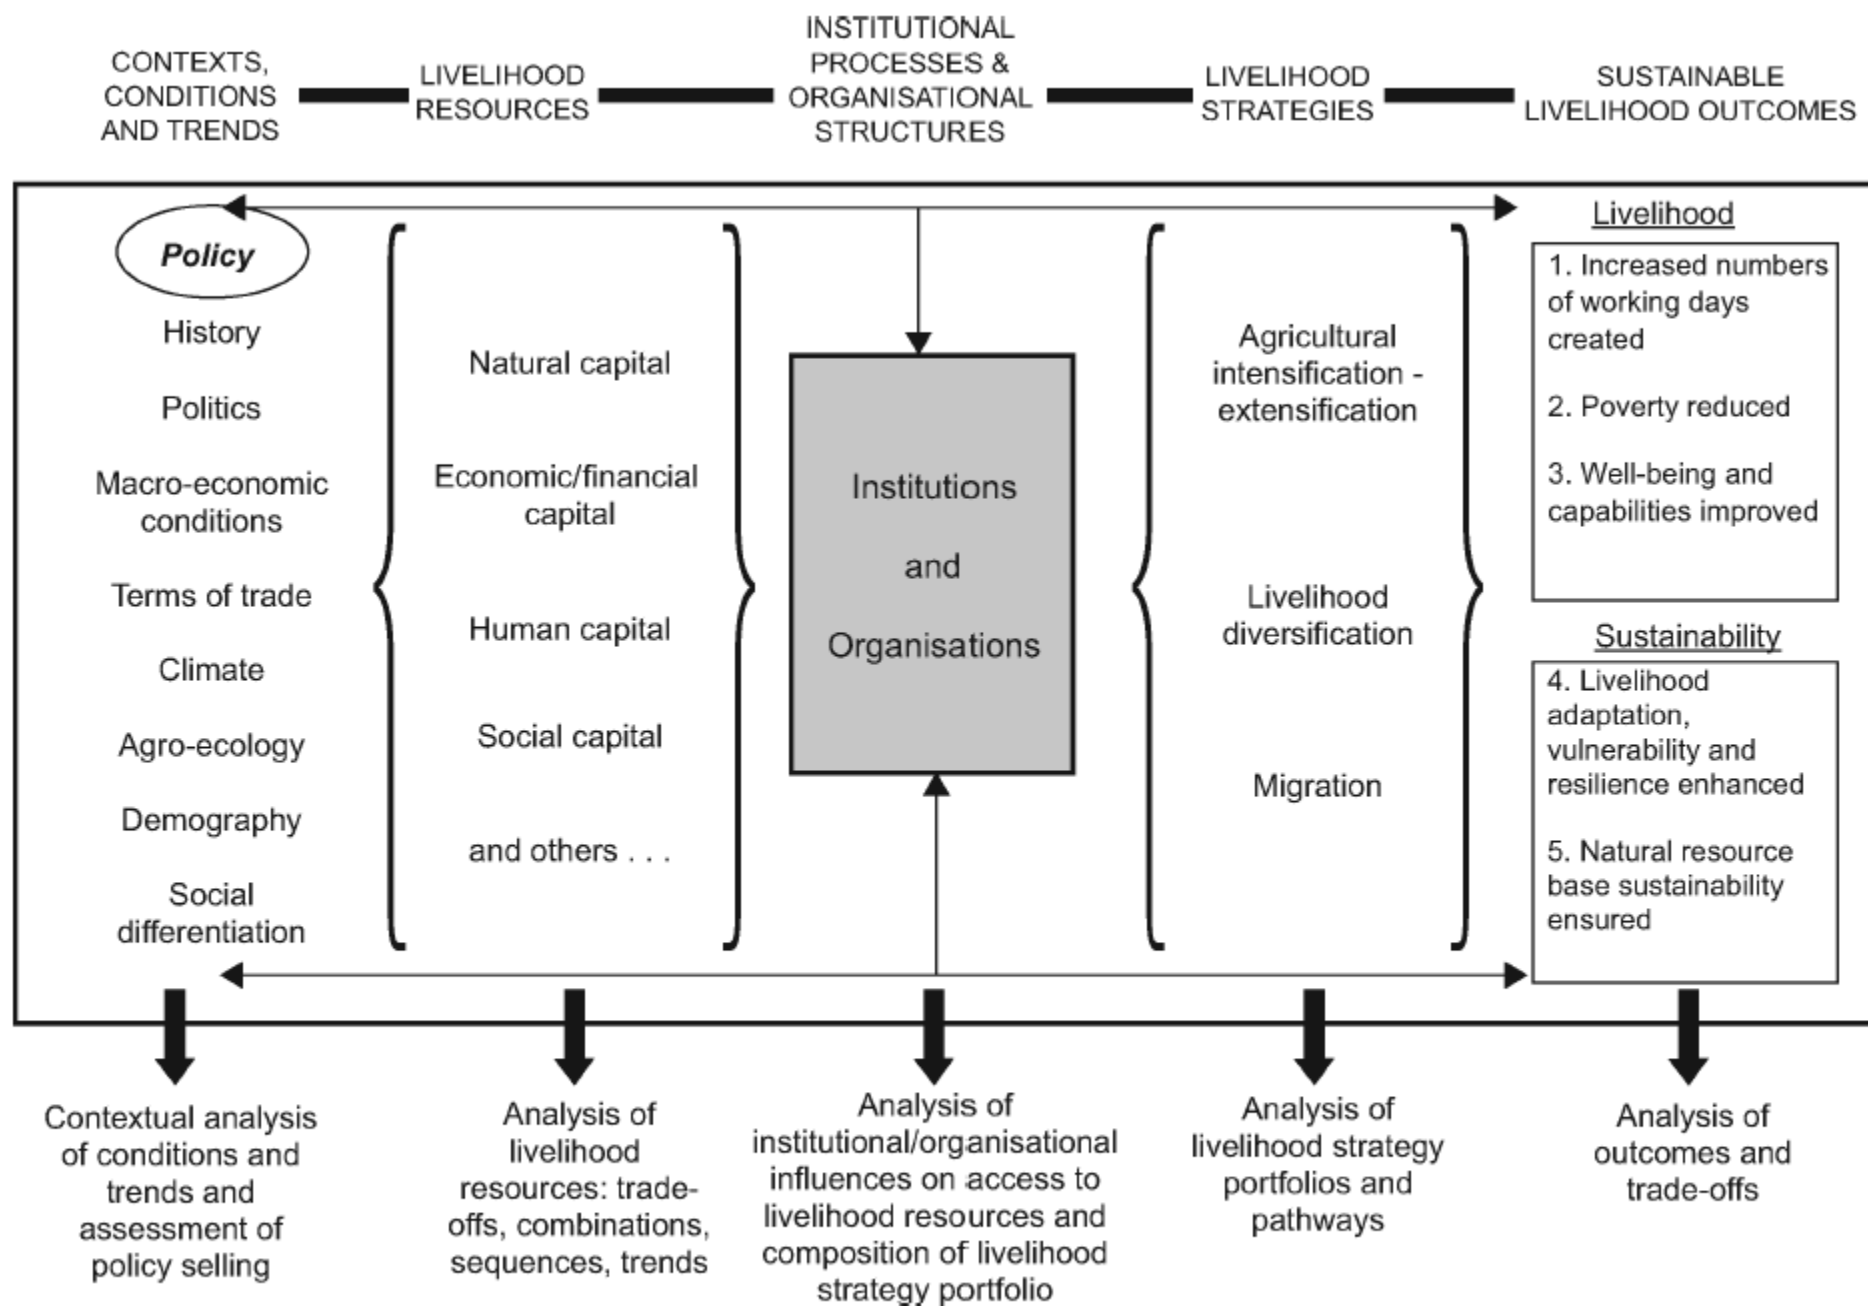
CONTEXTS, CONDITIONS AND TRENDS

LIVELIHOOD RESOURCES

INSTITUTIONAL PROCESSES & ORGANISATIONAL STRUCTURES

LIVELIHOOD STRATEGIES

SUSTAINABLE LIVELIHOOD OUTCOMES

Policy

History

Politics

Macro-economic conditions

Terms of trade

Climate

Agro-ecology

Demography

Social differentiation

Natural capital

Economic/financial capital

Human capital

Social capital

and others . . .

Institutions

and

Organisations

Agricultural intensification - extensification

Livelihood diversification

Migration

Livelihood

1. Increased numbers of working days created

2. Poverty reduced

3. Well-being and capabilities improved

Sustainability

4. Livelihood adaptation, vulnerability and resilience enhanced

5. Natural resource base sustainability ensured

Contextual analysis of conditions and trends and assessment of policy selling

Analysis of livelihood resources: trade-offs, combinations, sequences, trends

Analysis of institutional/organisational influences on access to livelihood resources and composition of livelihood strategy portfolio

Analysis of livelihood strategy portfolios and pathways

Analysis of outcomes and trade-offs